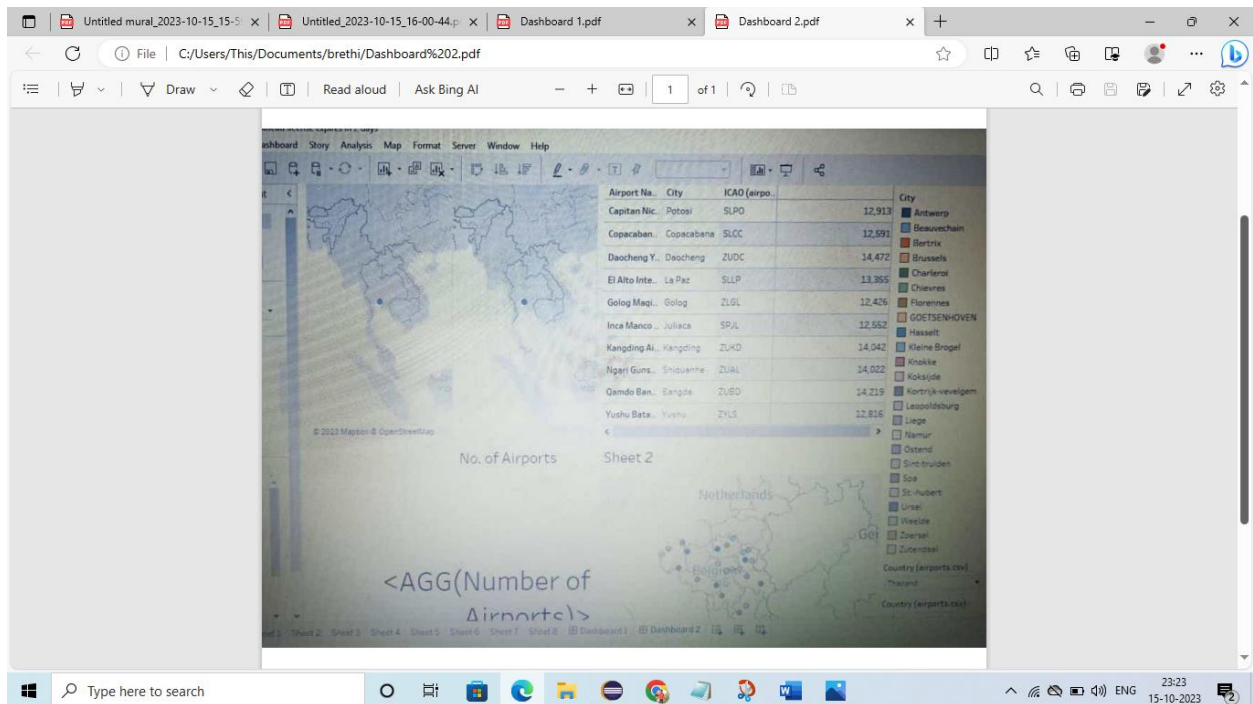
Untitled mural_2023-10-15_15-5 | Untitled_2023-10-15_16-00-44.p | Dashboard 1.pdf | Dashboard 2.pdf

File | C:/Users/This/Documents/brethi/Dashboard%202.pdf

Draw | Read aloud | Ask Bing AI | 1 | of 1

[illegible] expires in 2 days
ashboard Story Analysis Map Format Server Window Help

| Airport Na.. | City | ICAO (airpo.. | |
|---|---|---|---|
| Capitan Nic.. | Potosi | SLPO | 12,913 |
| Copacaban.. | Copacabana | SLCC | 12,591 |
| Daocheng Y.. | Daocheng | ZUDC | 14,472 |
| El Alto Inte.. | La Paz | SLLP | 13,355 |
| Golog Maqi.. | Golog | ZLGL | 12,426 |
| Inca Manco .. | Juliaca | SPJL | 12,552 |
| Kangding Ai.. | Kangding | ZUKD | 14,042 |
| Ngari Guns.. | Shiquanhe | ZUAL | 14,022 |
| Qamdo Ban.. | Bangda | ZUBD | 14,219 |
| Yushu Bata.. | Yushu | ZYLS | 12,816 |

City
Antwerp
Beauvechain
Bertrix
Brussels
Charleroi
Chievres
Florennes
GOETSENHOVEN
Hasselt
Kleine Brogel
Knokke
Koksijde
Kortrijk-vevelgem
Leopoldsburg
Liege
Namur
Ostend
Sint-truiden
Spa
St.-hubert
Ursel
Weelde
Zoersel
Zutendaal
Country (airports.csv)
Thailand
Country (airports.csv)

© 2023 Mapbox © OpenStreetMap

No. of Airports
Sheet 2

Netherlands
Belgium
Ger

<AGG(Number of Airports)>

Sheet 2 Sheet 3 Sheet 4 Sheet 5 Sheet 6 Sheet 7 Sheet 8 Dashboard 1 Dashboard 2

Type here to search
ENG 23:23 15-10-2023